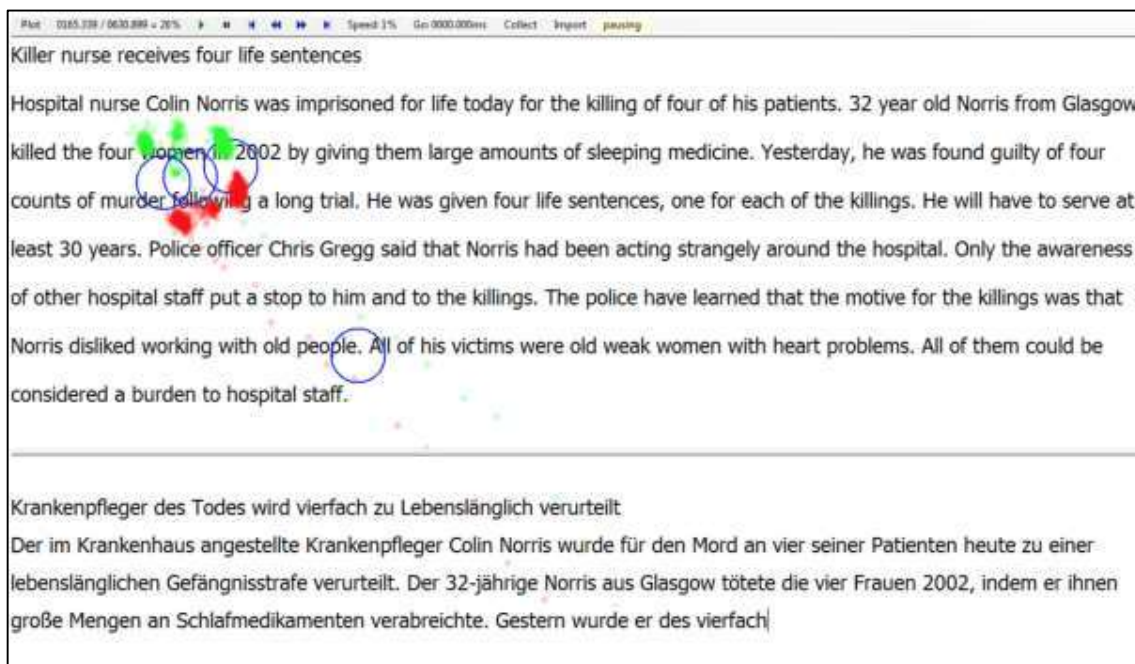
Plot 0165.339 / 0630.899 = 26% Speed 1% Go 0000.000ms Collect Import pausing

Killer nurse receives four life sentences

Hospital nurse Colin Norris was imprisoned for life today for the killing of four of his patients. 32 year old Norris from Glasgow killed the four women in 2002 by giving them large amounts of sleeping medicine. Yesterday, he was found guilty of four counts of murder following a long trial. He was given four life sentences, one for each of the killings. He will have to serve at least 30 years. Police officer Chris Gregg said that Norris had been acting strangely around the hospital. Only the awareness of other hospital staff put a stop to him and to the killings. The police have learned that the motive for the killings was that Norris disliked working with old people. All of his victims were old weak women with heart problems. All of them could be considered a burden to hospital staff.

Krankenpfleger des Todes wird vierfach zu Lebenslänglich verurteilt

Der im Krankenhaus angestellte Krankenpfleger Colin Norris wurde für den Mord an vier seiner Patienten heute zu einer lebenslänglichen Gefängnisstrafe verurteilt. Der 32-jährige Norris aus Glasgow tötete die vier Frauen 2002, indem er ihnen große Mengen an Schlafmedikamenten verabreichte. Gestern wurde er des vierfach